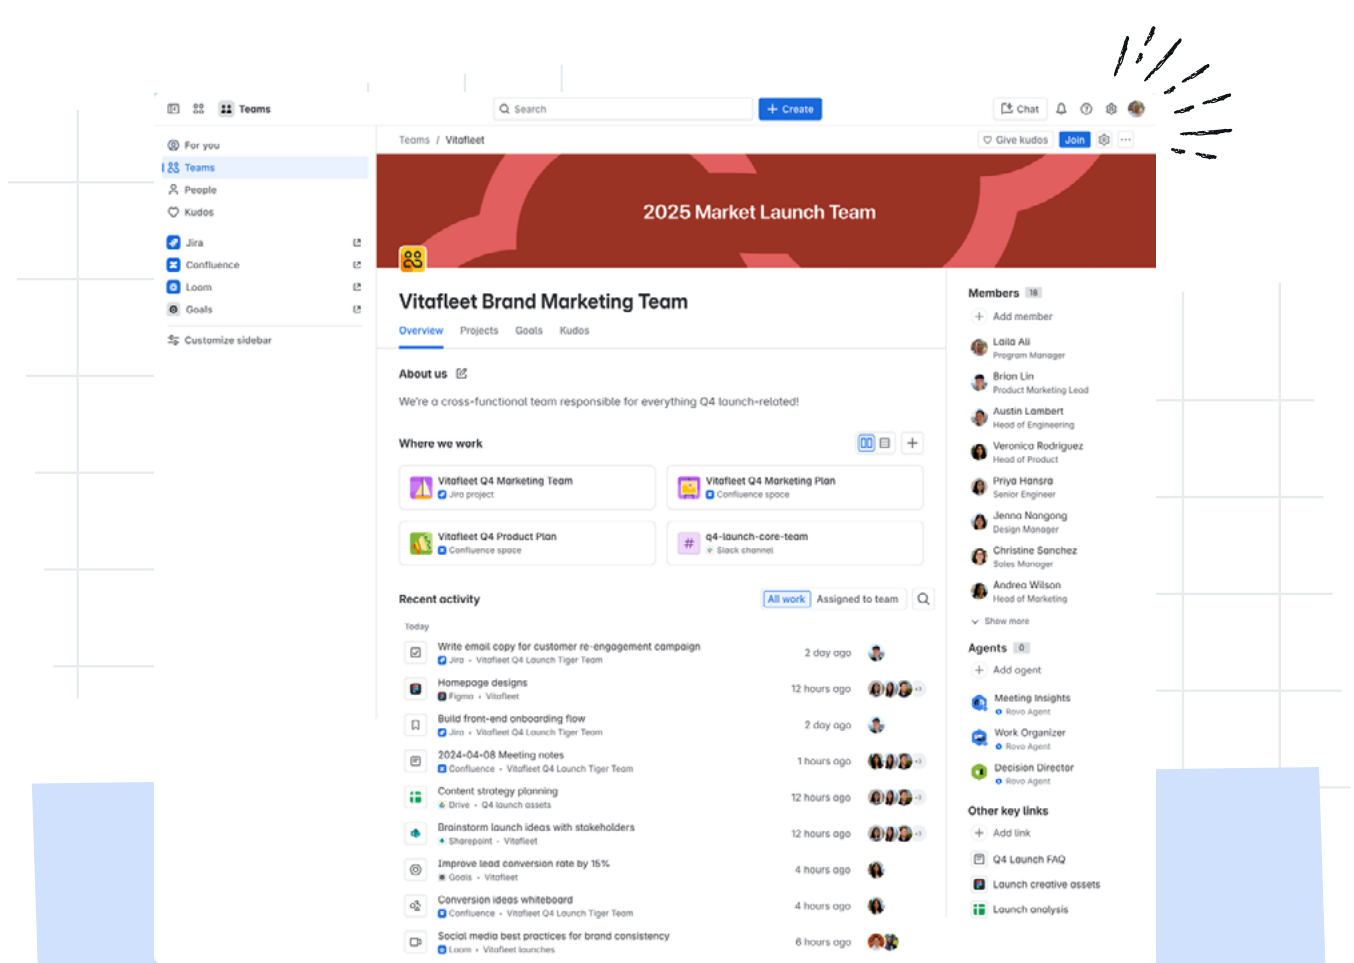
Teams

Search

+ Create

Chat

For you
Teams
People
Kudos
Jira
Confluence
Loom
Goals
Customize sidebar

Teams / Vitafleet

Give kudos
Join

2025 Market Launch Team

Vitafleet Brand Marketing Team

Overview Projects Goals Kudos

About us

We're a cross-functional team responsible for everything Q4 launch-related!

Where we work

Vitafleet Q4 Marketing Team
Jira project

Vitafleet Q4 Marketing Plan
Confluence space

Vitafleet Q4 Product Plan
Confluence space

q4-launch-core-team
Slack channel

Recent activity

All work Assigned to team

Today

Write email copy for customer re-engagement campaign
Jira • Vitafleet Q4 Launch Tiger Team
2 day ago

Homepage designs
Figma • Vitafleet
12 hours ago

Build front-end onboarding flow
Jira • Vitafleet Q4 Launch Tiger Team
2 day ago

2024-04-08 Meeting notes
Confluence • Vitafleet Q4 Launch Tiger Team
1 hours ago

Content strategy planning
Drive • Q4 launch assets
12 hours ago

Brainstorm launch ideas with stakeholders
Sharepoint • Vitafleet
12 hours ago

Improve lead conversion rate by 15%
Goals • Vitafleet
4 hours ago

Conversion ideas whiteboard
Confluence • Vitafleet Q4 Launch Tiger Team
4 hours ago

Social media best practices for brand consistency
Loom • Vitafleet launches
6 hours ago

Members 18

Add member

Laila Ali
Program Manager

Brian Lin
Product Marketing Lead

Austin Lambert
Head of Engineering

Veronica Rodriguez
Head of Product

Priya Hansra
Senior Engineer

Jenna Nangong
Design Manager

Christine Sanchez
Sales Manager

Andrea Wilson
Head of Marketing

Show more

Agents 0

Add agent

Meeting Insights
Rovo Agent

Work Organizer
Rovo Agent

Decision Director
Rovo Agent

Other key links

Add link

Q4 Launch FAQ

Launch creative assets

Launch analysis